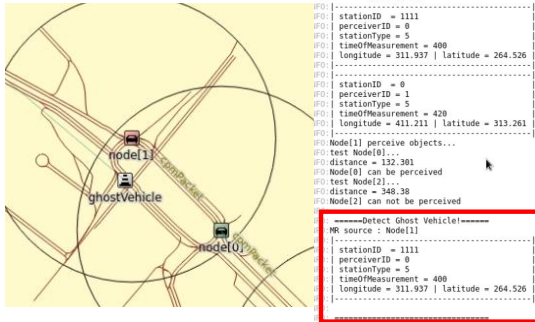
node[1]
ghostVehicle
node[0]
cpmPacket
cpmPacket

IFO: |------------------------------------------
IFO: | stationID = 1111
IFO: | perceiverID = 0
IFO: | stationType = 5
IFO: | timeOfMeasurement = 400
IFO: | longitude = 311.937 | latitude = 264.526
IFO: |------------------------------------------
IFO: |------------------------------------------
IFO: | stationID = 0
IFO: | perceiverID = 1
IFO: | stationType = 5
IFO: | timeOfMeasurement = 420
IFO: | longitude = 411.211 | latitude = 313.261
IFO: |------------------------------------------
IFO: Node[1] perceive objects...
IFO: test Node[0]...
IFO: distance = 132.301
IFO: Node[0] can be perceived
IFO: test Node[2]...
IFO: distance = 348.38
IFO: Node[2] can not be perceived
IFO: ======Detect Ghost Vehicle!======
IFO: MR source : Node[1]
IFO: |------------------------------------------
IFO: | stationID = 1111
IFO: | perceiverID = 0
IFO: | stationType = 5
IFO: | timeOfMeasurement = 400
IFO: | longitude = 311.937 | latitude = 264.526
IFO: |------------------------------------------
IFO: ==================================